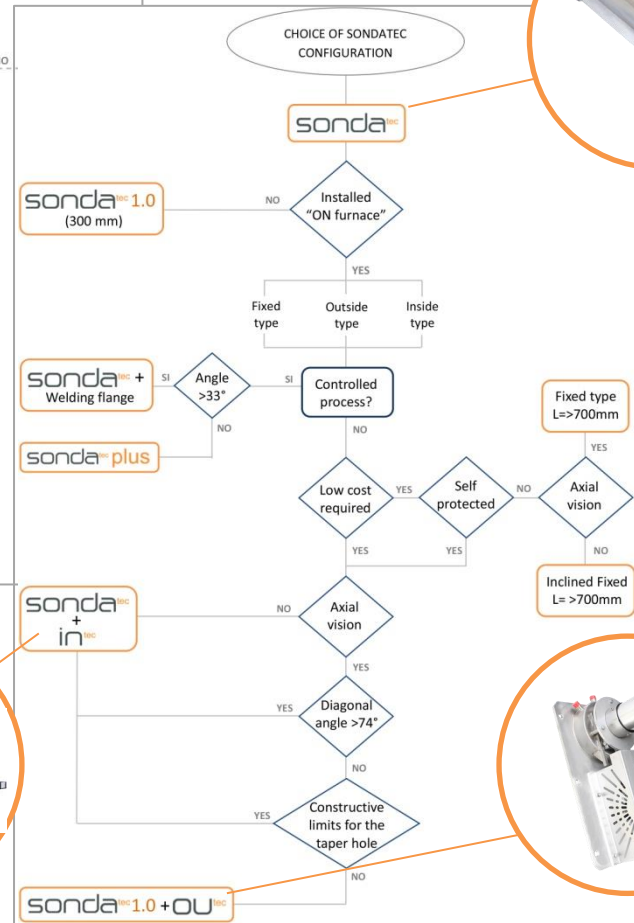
CHOICE OF SONDATEC CONFIGURATION

sondatec

sondatec 1.0 (300 mm)

NO

Installed "ON furnace"

YES

Fixed type

Outside type

Inside type

sondatec + Welding flange

SI

Angle >33°

SI

Controlled process?

NO

sondatec plus

NO

Fixed type L=>700mm

YES

Low cost required

YES

Self protected

NO

Axial vision

YES

YES

NO

Inclined Fixed L= >700mm

sondatec + intec

NO

Axial vision

YES

YES

Diagonal angle >74°

NO

YES

Constructive limits for the taper hole

NO

sondatec 1.0 + OUtec